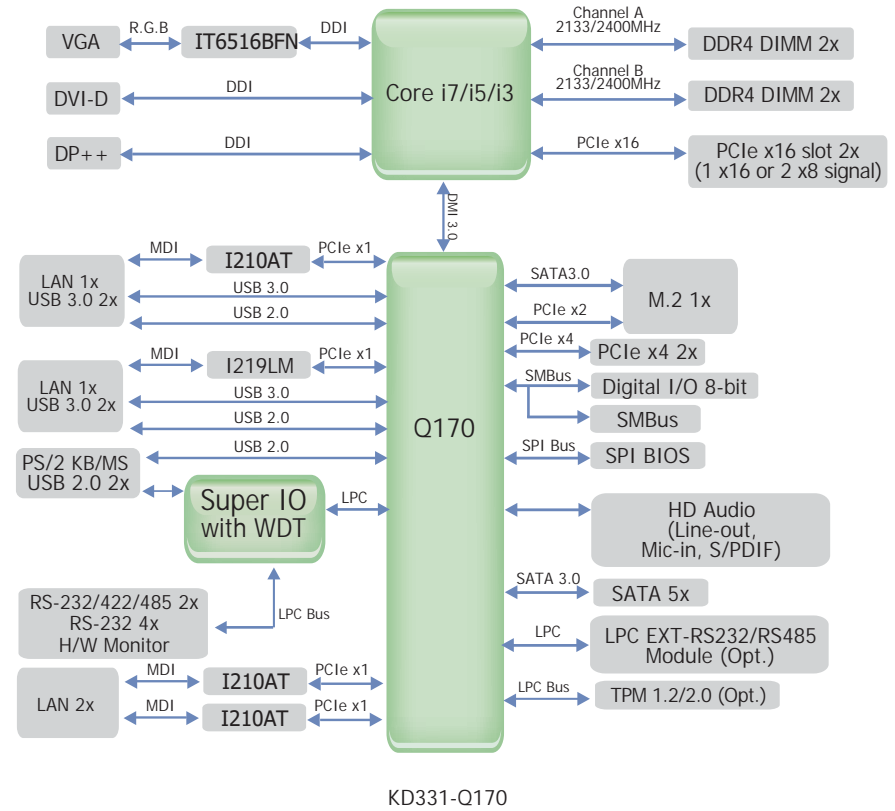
VGA
R.G.B
IT6516BFN
DDI
Core i7/i5/i3
Channel A
2133/2400MHz
DDR4 DIMM 2x
DVI-D
DDI
Channel B
2133/2400MHz
DDR4 DIMM 2x
DP++
DDI
PCIe x16
PCIe x16 slot 2x
(1 x16 or 2 x8 signal)
DMI 3.0
MDI
I210AT
PCIe x1
LAN 1x
USB 3.0 2x
USB 3.0
USB 2.0
SATA3.0
PCIe x2
M.2 1x
PCIe x4
PCIe x4 2x
MDI
I219LM
PCIe x1
SMBus
Digital I/O 8-bit
LAN 1x
USB 3.0 2x
USB 3.0
USB 2.0
Q170
SMBus
USB 2.0
SPI Bus
SPI BIOS
PS/2 KB/MS
USB 2.0 2x
Super IO
with WDT
LPC
HD Audio
(Line-out,
Mic-in, S/PDIF)
LPC Bus
SATA 3.0
SATA 5x
RS-232/422/485 2x
RS-232 4x
H/W Monitor
LPC
LPC EXT-RS232/RS485
Module (Opt.)
MDI
I210AT
PCIe x1
LPC Bus
TPM 1.2/2.0 (Opt.)
LAN 2x
MDI
I210AT
PCIe x1
KD331-Q170